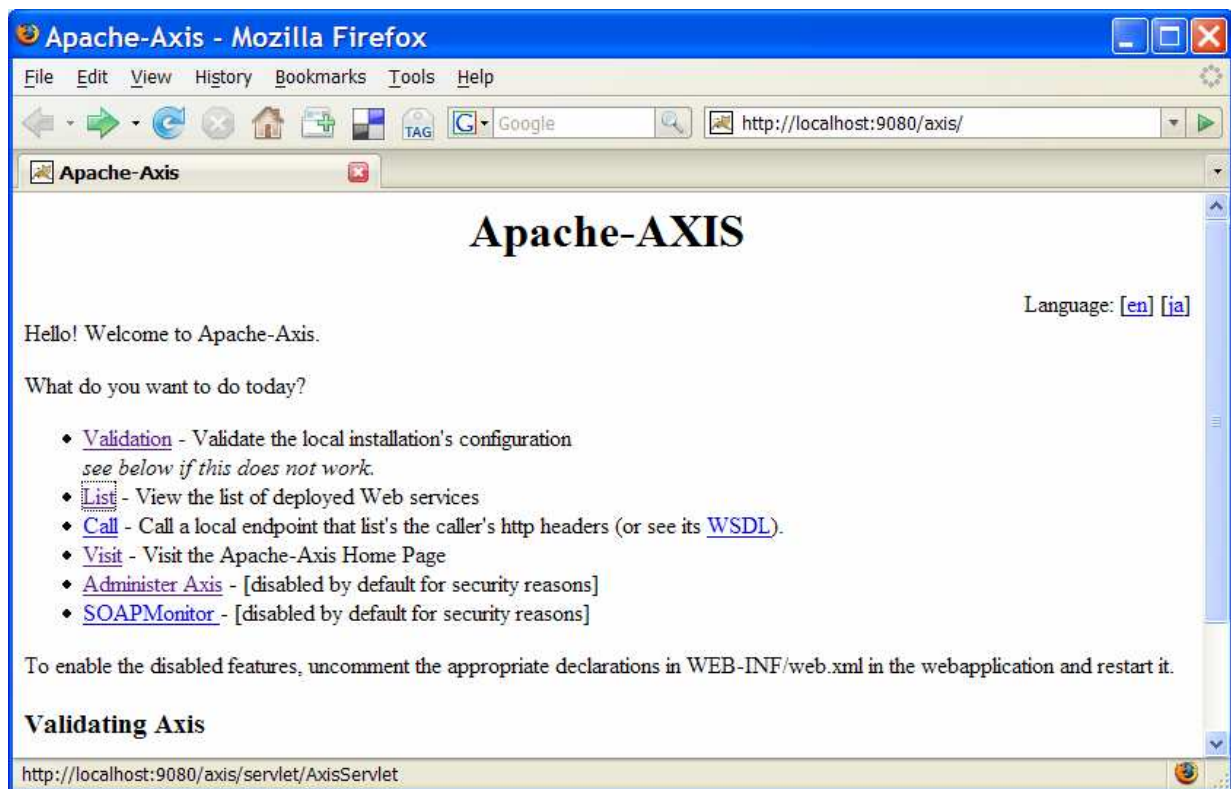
Apache-Axis - Mozilla Firefox

File Edit View History Bookmarks Tools Help

TAG Google http://localhost:9080/axis/

Apache-Axis

Apache-AXIS

Language: [en] [ja]

Hello! Welcome to Apache-Axis.

What do you want to do today?

- Validation - Validate the local installation's configuration
*see below if this does not work.*
- List - View the list of deployed Web services
- Call - Call a local endpoint that list's the caller's http headers (or see its WSDL).
- Visit - Visit the Apache-Axis Home Page
- Administer Axis - [disabled by default for security reasons]
- SOAPMonitor - [disabled by default for security reasons]

To enable the disabled features, uncomment the appropriate declarations in WEB-INF/web.xml in the webapplication and restart it.

Validating Axis

http://localhost:9080/axis/servlet/AxisServlet